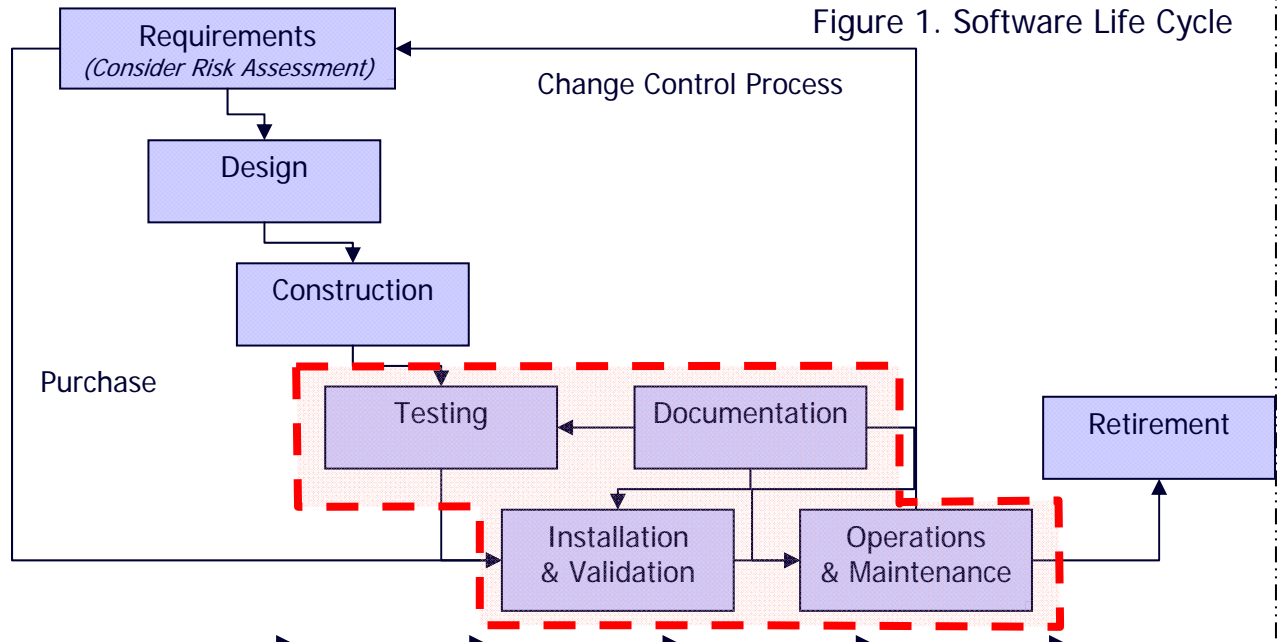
Figure 1. Software Life Cycle

Requirements
(Consider Risk Assessment)

Change Control Process

Design

Construction

Purchase

Testing

Documentation

Retirement

Installation & Validation

Operations & Maintenance